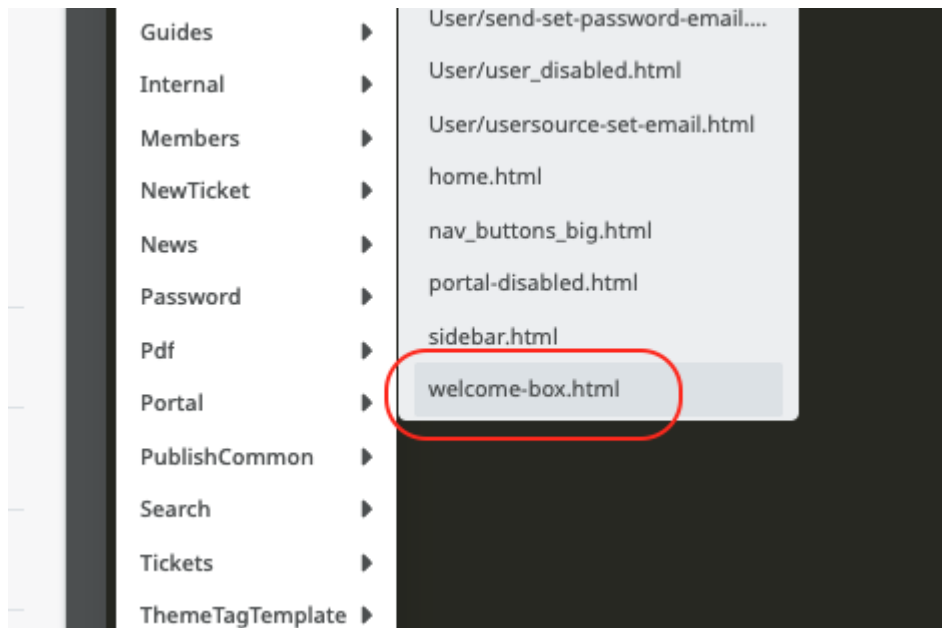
Guides
Internal
Members
NewTicket
News
Password
Pdf
Portal
PublishCommon
Search
Tickets
ThemeTagTemplate

User/send-set-password-email....
User/user_disabled.html
User/usersource-set-email.html
home.html
nav_buttons_big.html
portal-disabled.html
sidebar.html
welcome-box.html